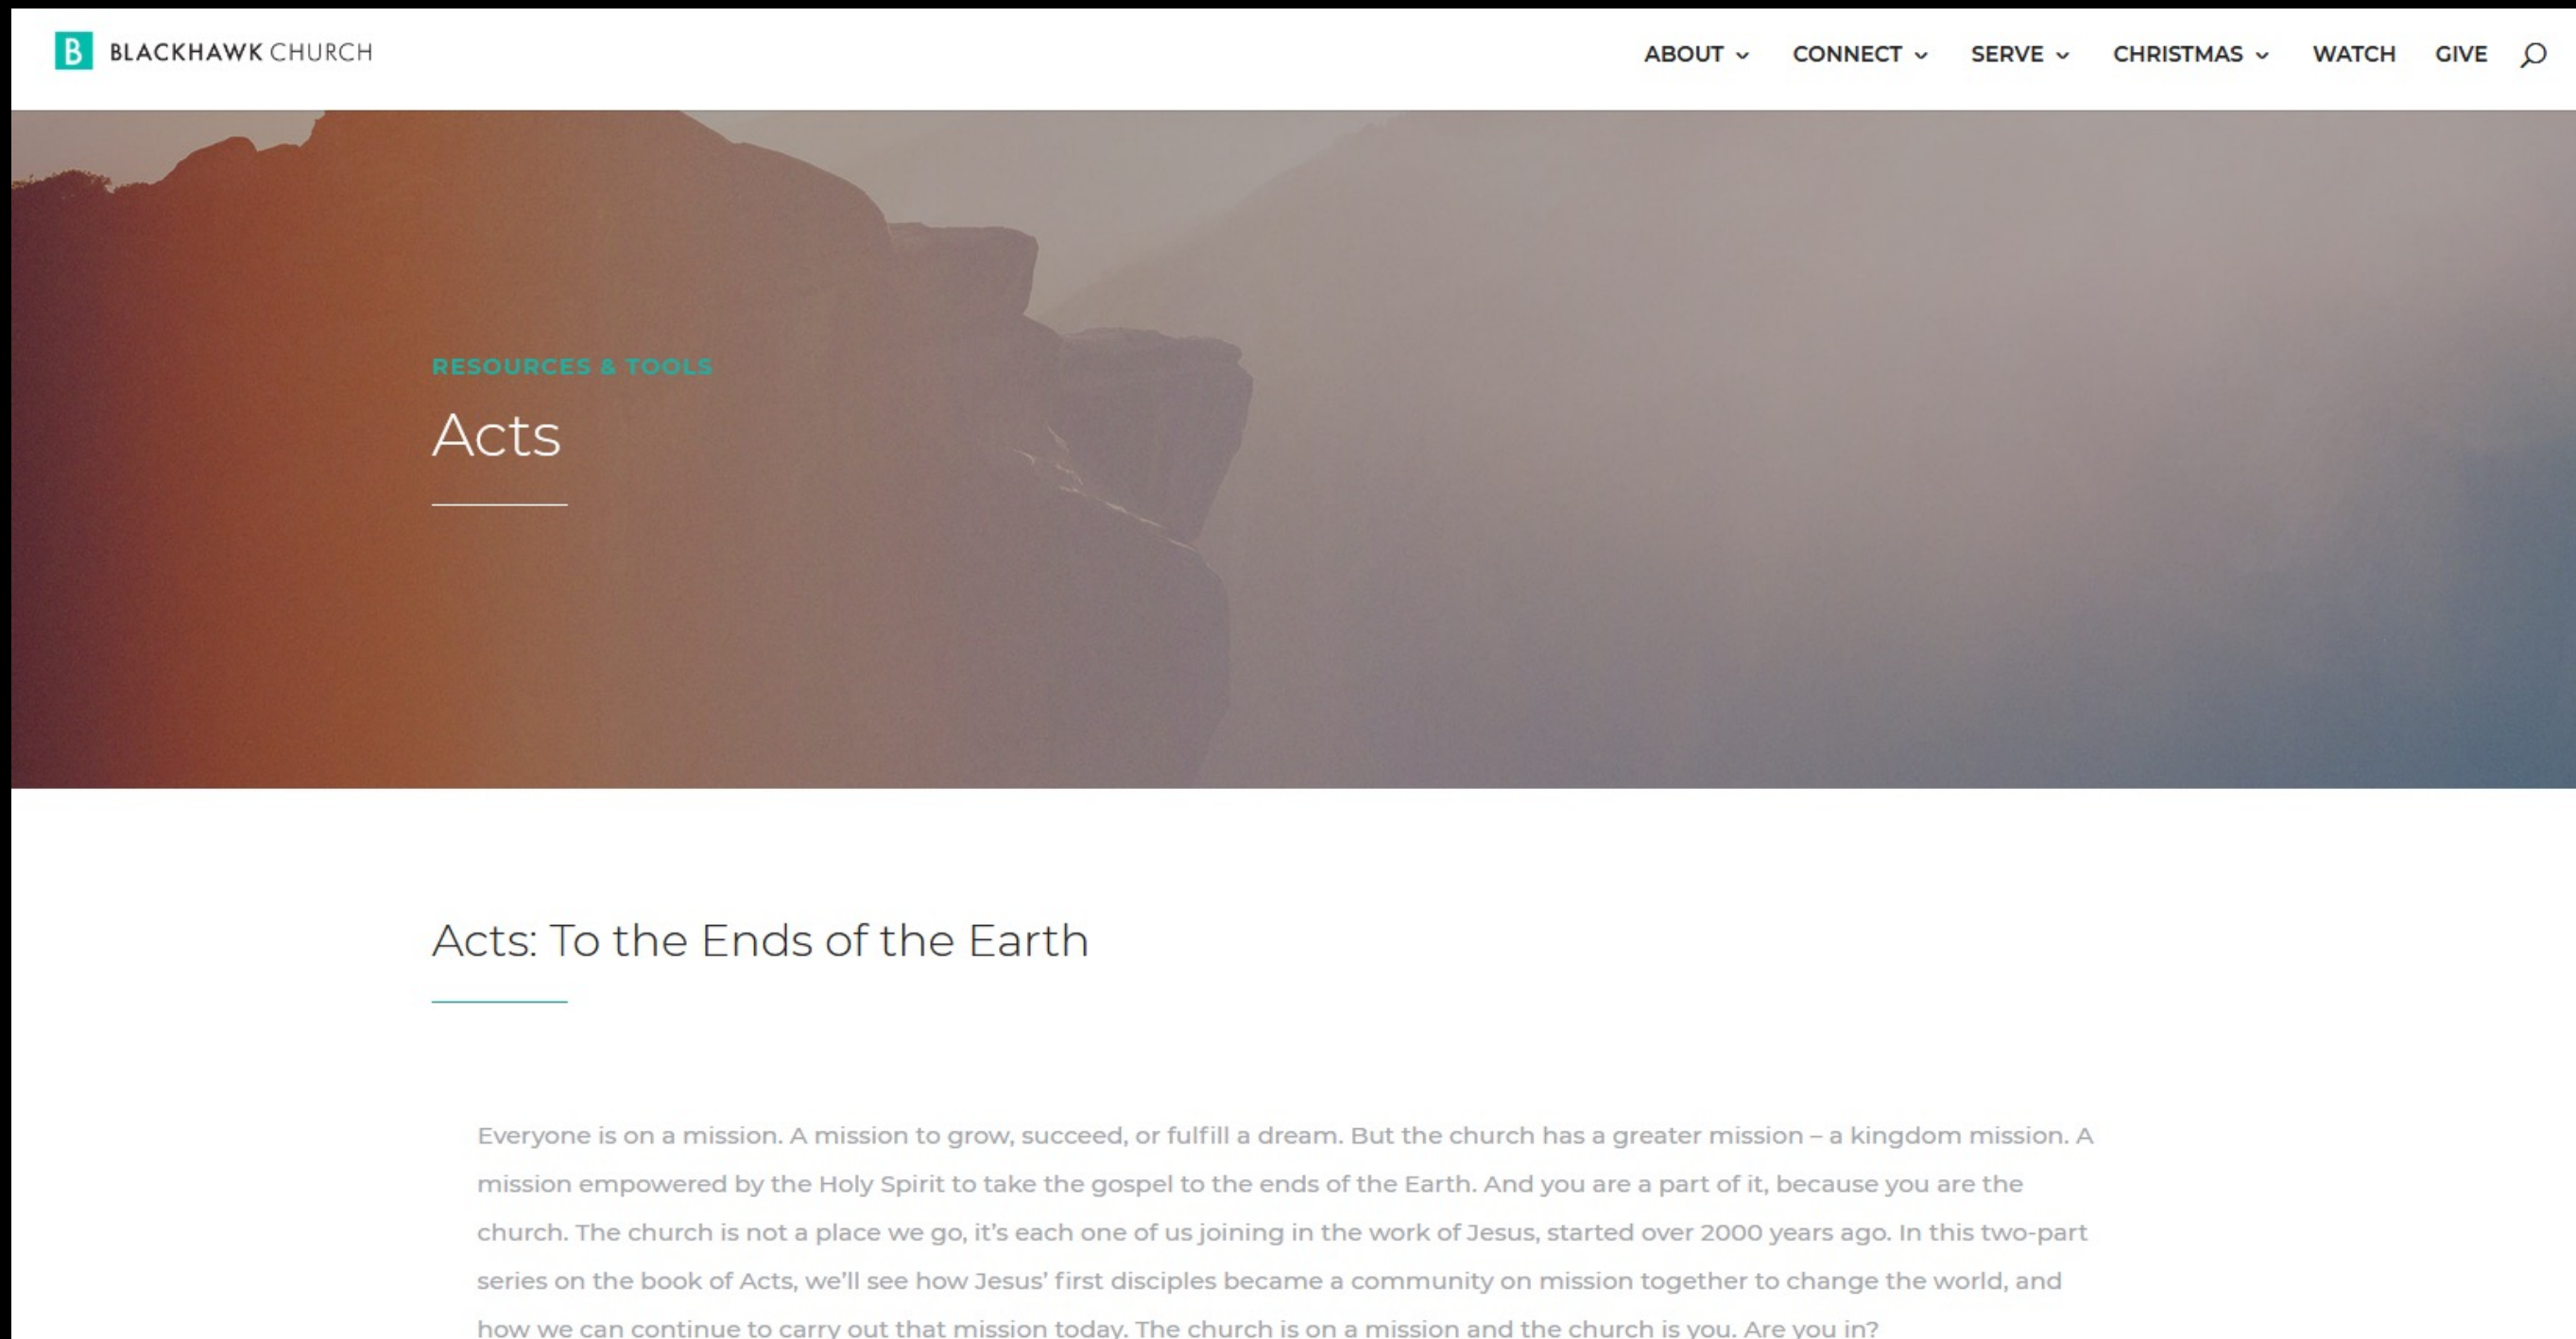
B BLACKHAWK CHURCH

ABOUT CONNECT SERVE CHRISTMAS WATCH GIVE

RESOURCES & TOOLS

Acts

Acts: To the Ends of the Earth

Everyone is on a mission. A mission to grow, succeed, or fulfill a dream. But the church has a greater mission – a kingdom mission. A mission empowered by the Holy Spirit to take the gospel to the ends of the Earth. And you are a part of it, because you are the church. The church is not a place we go, it's each one of us joining in the work of Jesus, started over 2000 years ago. In this two-part series on the book of Acts, we'll see how Jesus' first disciples became a community on mission together to change the world, and how we can continue to carry out that mission today. The church is on a mission and the church is you. Are you in?